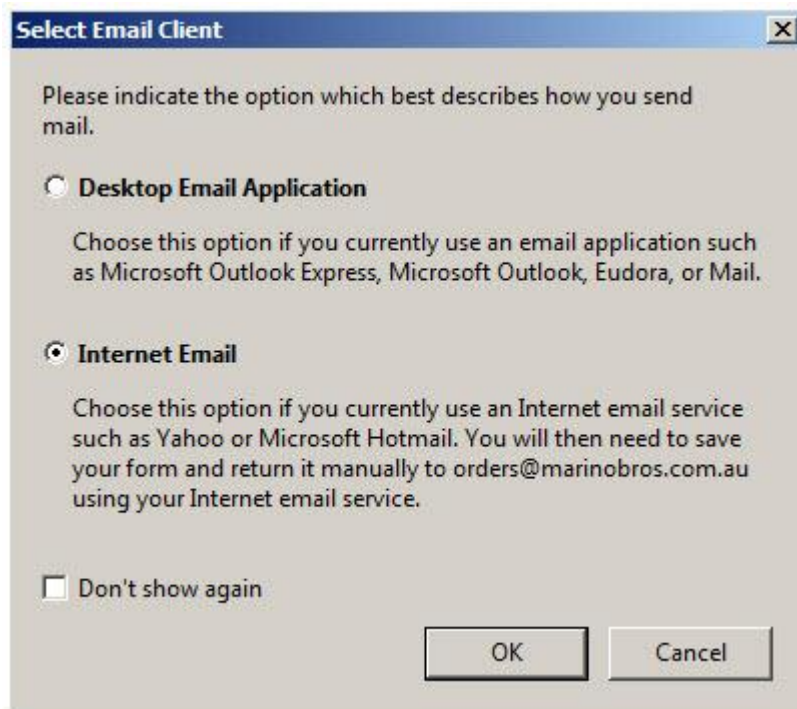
Select Email Client

Please indicate the option which best describes how you send mail.

Desktop Email Application

Choose this option if you currently use an email application such as Microsoft Outlook Express, Microsoft Outlook, Eudora, or Mail.

Internet Email

Choose this option if you currently use an Internet email service such as Yahoo or Microsoft Hotmail. You will then need to save your form and return it manually to orders@marinobros.com.au using your Internet email service.

Don't show again

OK

Cancel